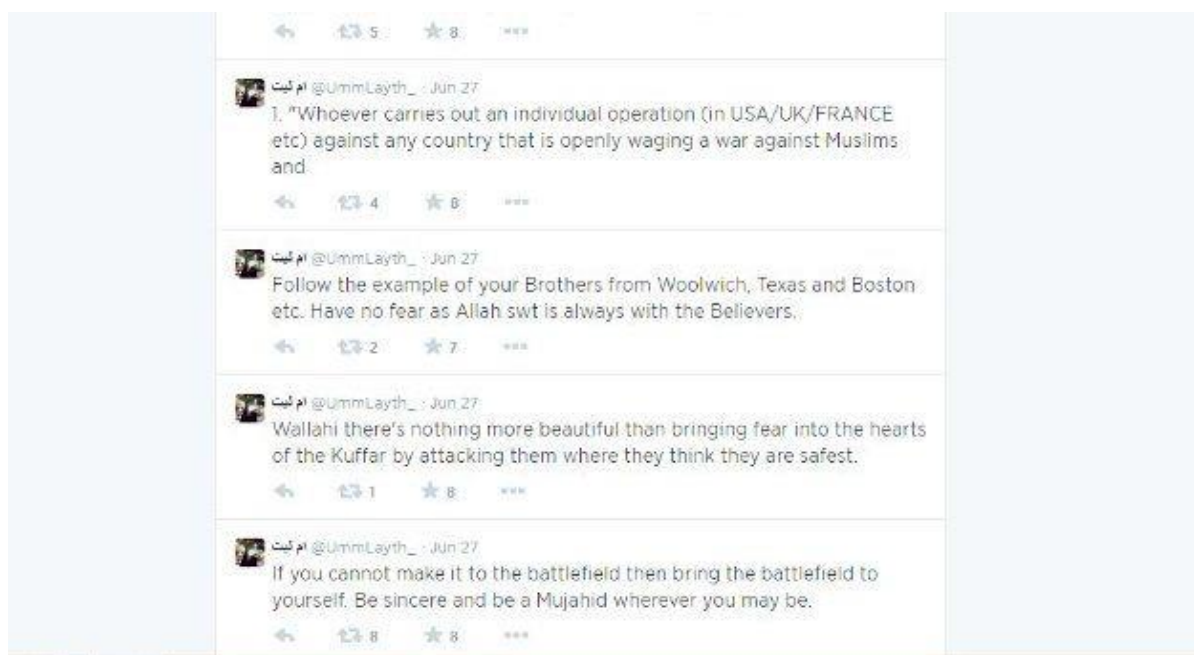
5 8

ام ليث @UmmLayth_ · Jun 27
1. "Whoever carries out an individual operation (in USA/UK/FRANCE etc) against any country that is openly waging a war against Muslims and

4 8

ام ليث @UmmLayth_ · Jun 27
Follow the example of your Brothers from Woolwich, Texas and Boston etc. Have no fear as Allah swt is always with the Believers.

2 7

ام ليث @UmmLayth_ · Jun 27
Wallahi there's nothing more beautiful than bringing fear into the hearts of the Kuffar by attacking them where they think they are safest.

1 8

ام ليث @UmmLayth_ · Jun 27
If you cannot make it to the battlefield then bring the battlefield to yourself. Be sincere and be a Mujahid wherever you may be.

8 8